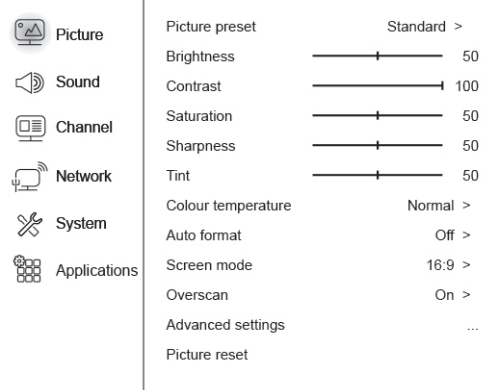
Picture
Sound
Channel
Network
System
Applications

Picture preset Standard >
Brightness 50
Contrast 100
Saturation 50
Sharpness 50
Tint 50
Colour temperature Normal >
Auto format Off >
Screen mode 16:9 >
Overscan On >
Advanced settings ...
Picture reset